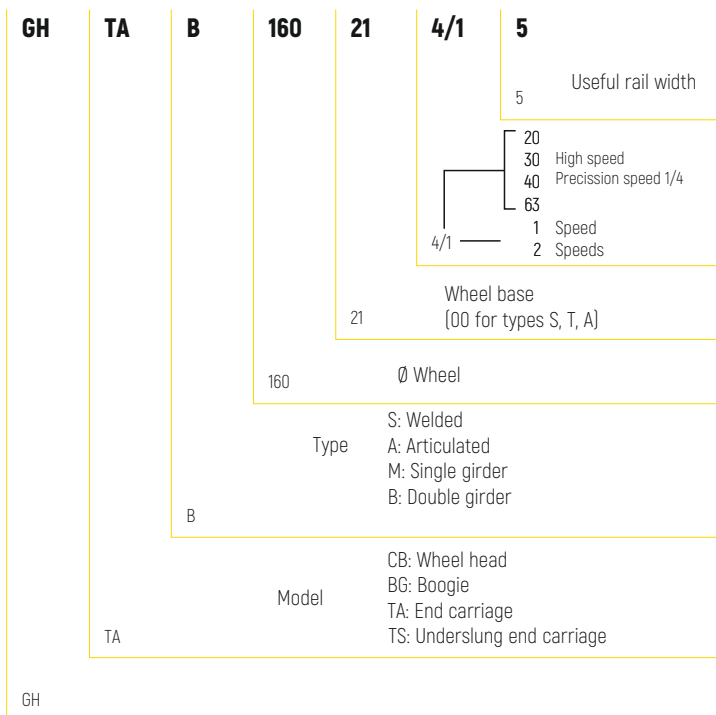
GH TA B 160 21 4/1 5

5 Useful rail width

20
30 High speed
40 Precission speed 1/4
63

4/1 1 Speed
2 Speeds

21 Wheel base
(00 for types S, T, A)

160 Ø Wheel

Type
S: Welded
A: Articulated
M: Single girder
B: Double girder

B

Model
CB: Wheel head
BG: Boogie
TA: End carriage
TS: Underslung end carriage

TA

GH